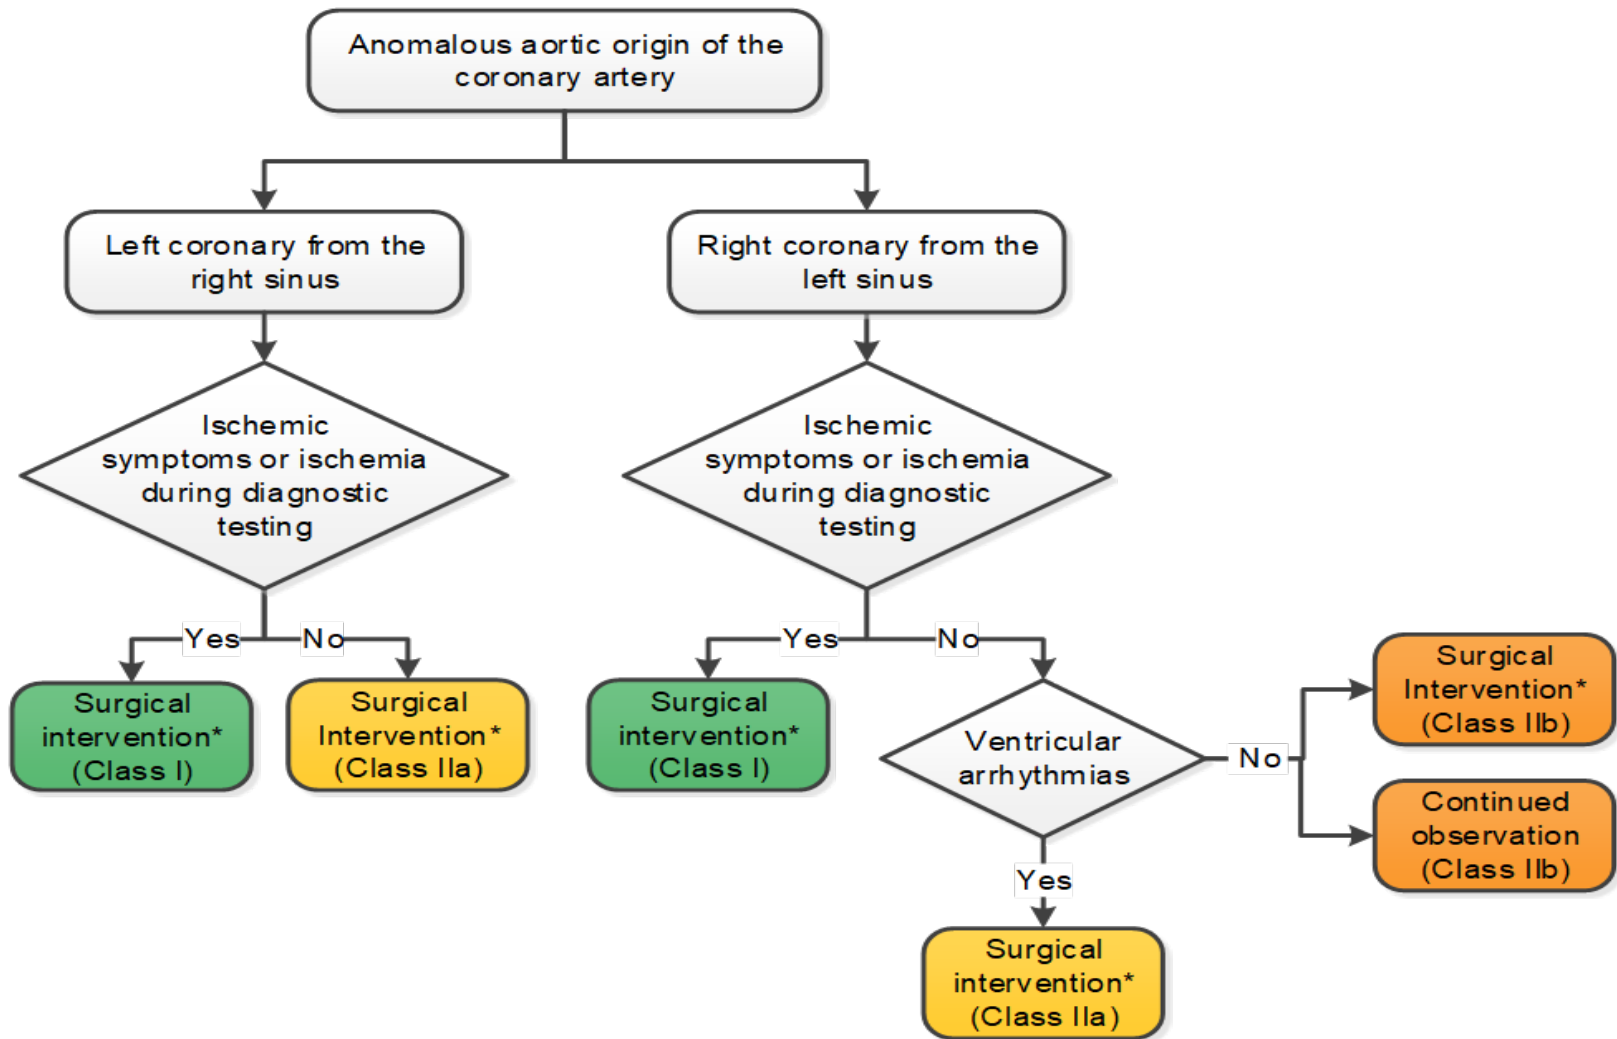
Anomalous aortic origin of the coronary artery

Left coronary from the right sinus

Right coronary from the left sinus

Ischemic symptoms or ischemia during diagnostic testing

Ischemic symptoms or ischemia during diagnostic testing

Yes

No

Yes

No

Surgical intervention* (Class I)

Surgical Intervention* (Class IIa)

Surgical intervention* (Class I)

Ventricular arrhythmias

No

Surgical Intervention* (Class IIb)

Continued observation (Class IIb)

Yes

Surgical intervention* (Class IIa)